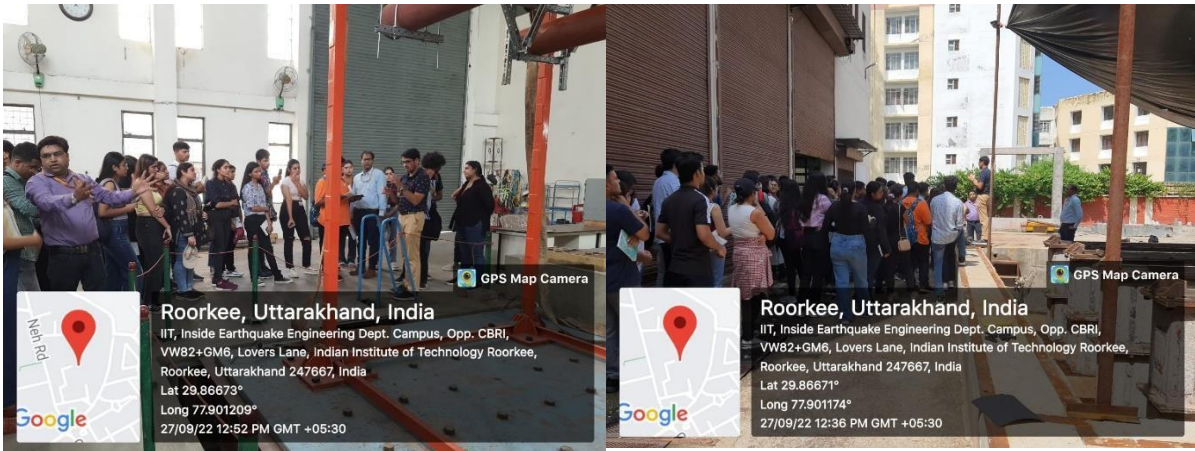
GPS Map Camera

Roorkee, Uttarakhand, India

IIT, Inside Earthquake Engineering Dept. Campus, Opp. CBRI, VW82+GM6, Lovers Lane, Indian Institute of Technology Roorkee, Roorkee, Uttarakhand 247667, India

Lat 29.86673°

Long 77.901209°

27/09/22 12:52 PM GMT +05:30

Neh Rd

Google

GPS Map Camera

Roorkee, Uttarakhand, India

IIT, Inside Earthquake Engineering Dept. Campus, Opp. CBRI, VW82+GM6, Lovers Lane, Indian Institute of Technology Roorkee, Roorkee, Uttarakhand 247667, India

Lat 29.86671°

Long 77.901174°

27/09/22 12:36 PM GMT +05:30

Google